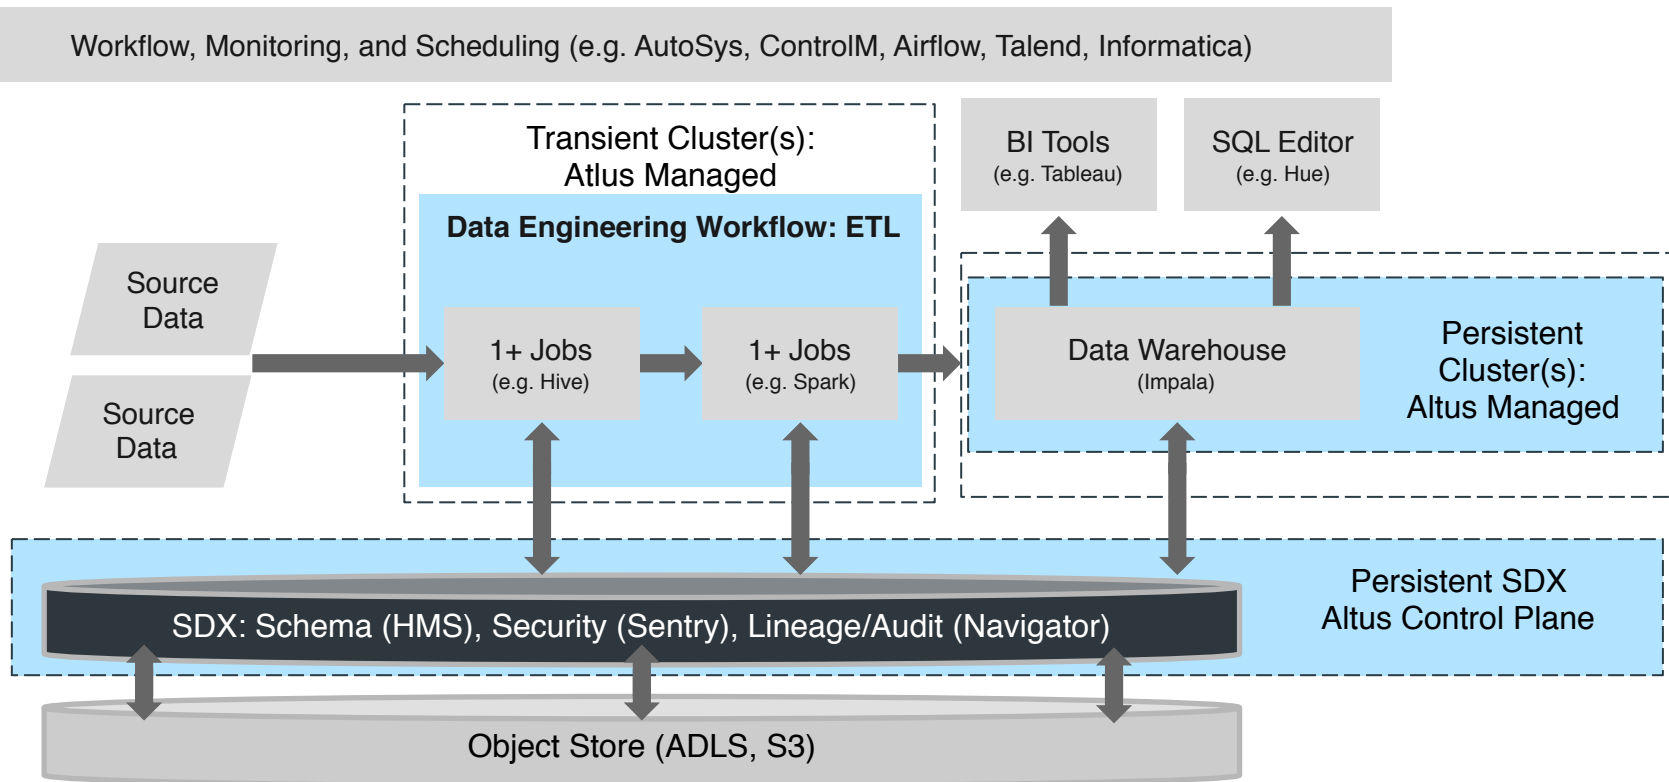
Workflow, Monitoring, and Scheduling (e.g. AutoSys, ControlM, Airflow, Talend, Informatica)

Transient Cluster(s): Atlus Managed

Data Engineering Workflow: ETL

BI Tools
(e.g. Tableau)

SQL Editor
(e.g. Hue)

Source Data

Source Data

1+ Jobs
(e.g. Hive)

1+ Jobs
(e.g. Spark)

Data Warehouse
(Impala)

Persistent Cluster(s): Altus Managed

Persistent SDX
Altus Control Plane

SDX: Schema (HMS), Security (Sentry), Lineage/Audit (Navigator)

Object Store (ADLS, S3)